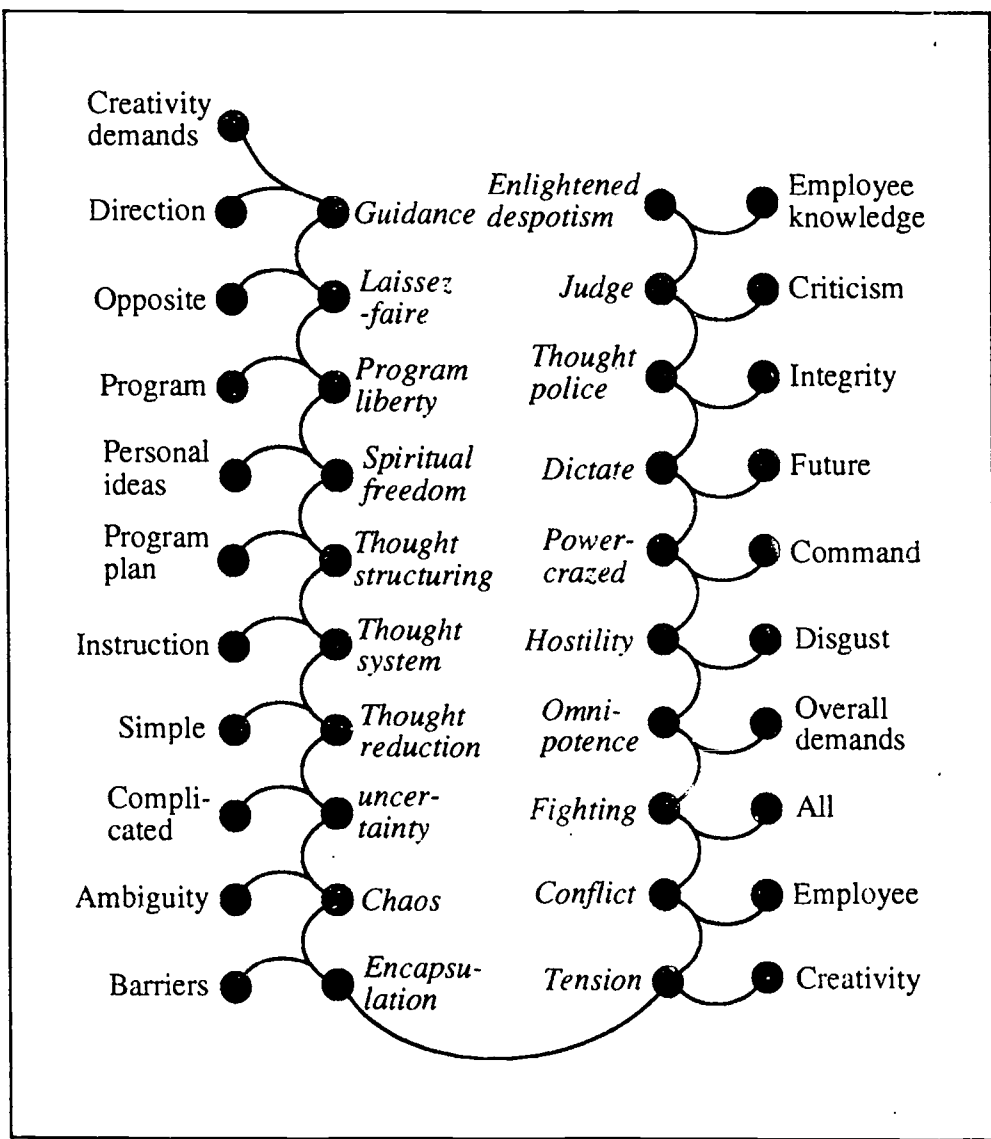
Creativity demands

Direction
Guidance

Opposite
Laissez -faire

Program
Program liberty

Personal ideas
Spiritual freedom

Program plan
Thought structuring

Instruction
Thought system

Simple
Thought reduction

Complicated
uncertainty

Ambiguity
Chaos

Barriers
Encapsulation

Enlightened despotism
Employee knowledge

Judge
Criticism

Thought police
Integrity

Dictate
Future

Power-crazed
Command

Hostility
Disgust

Omnipotence
Overall demands

Fighting
All

Conflict
Employee

Tension
Creativity